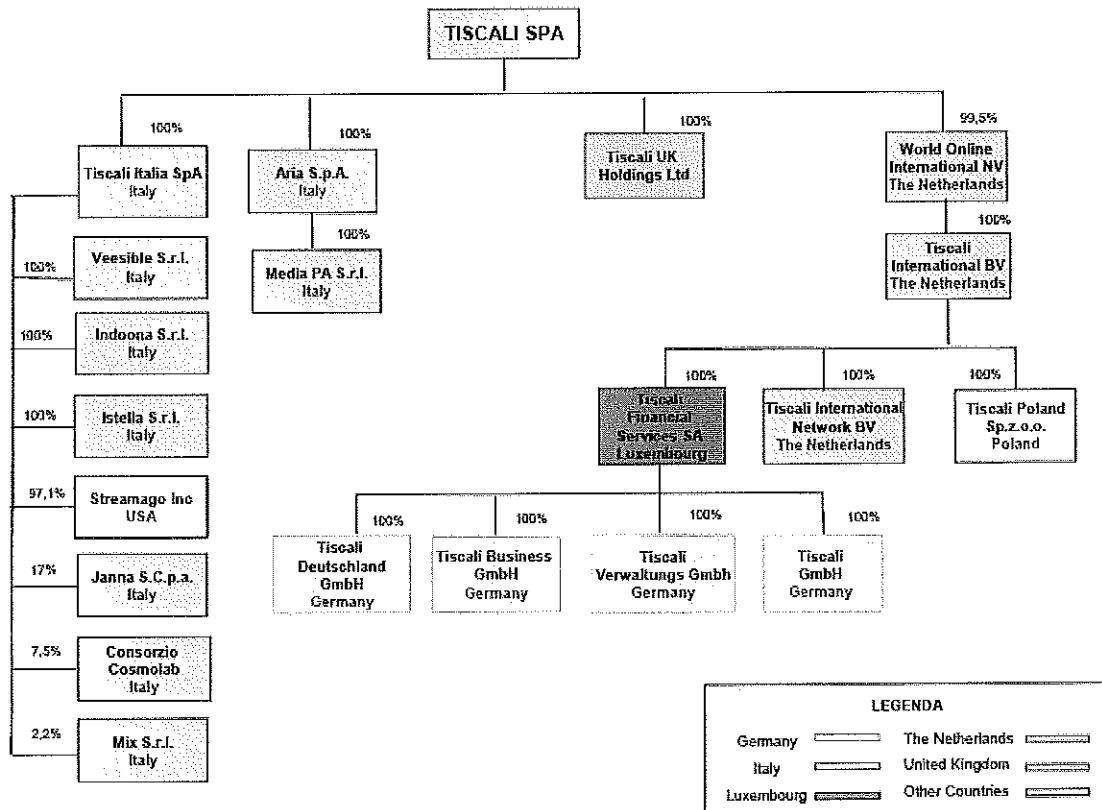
TISCALI SPA

100%
Tiscali Italia SpA
Italy

100%
Aria S.p.A.
Italy

100%
Media PA S.r.l.
Italy

100%
Tiscali UK Holdings Ltd

99,5%
World Online International NV
The Netherlands

100%
Tiscali International BV
The Netherlands

100%
Veesible S.r.l.
Italy

100%
Indoona S.r.l.
Italy

100%
Istella S.r.l.
Italy

97,1%
Streamago Inc
USA

17%
Janna S.C.p.a.
Italy

7,5%
Consorzio Cosmolab
Italy

2,2%
Mix S.r.l.
Italy

100%
Tiscali Financial Services SA
Luxembourg

100%
Tiscali International Network BV
The Netherlands

100%
Tiscali Poland Sp.z.o.o.
Poland

100%
Tiscali Deutschland GmbH
Germany

100%
Tiscali Business GmbH
Germany

100%
Tiscali Verwaltungs Gmbh
Germany

100%
Tiscali GmbH
Germany

LEGENDA
Germany
Italy
Luxembourg
The Netherlands
United Kingdom
Other Countries